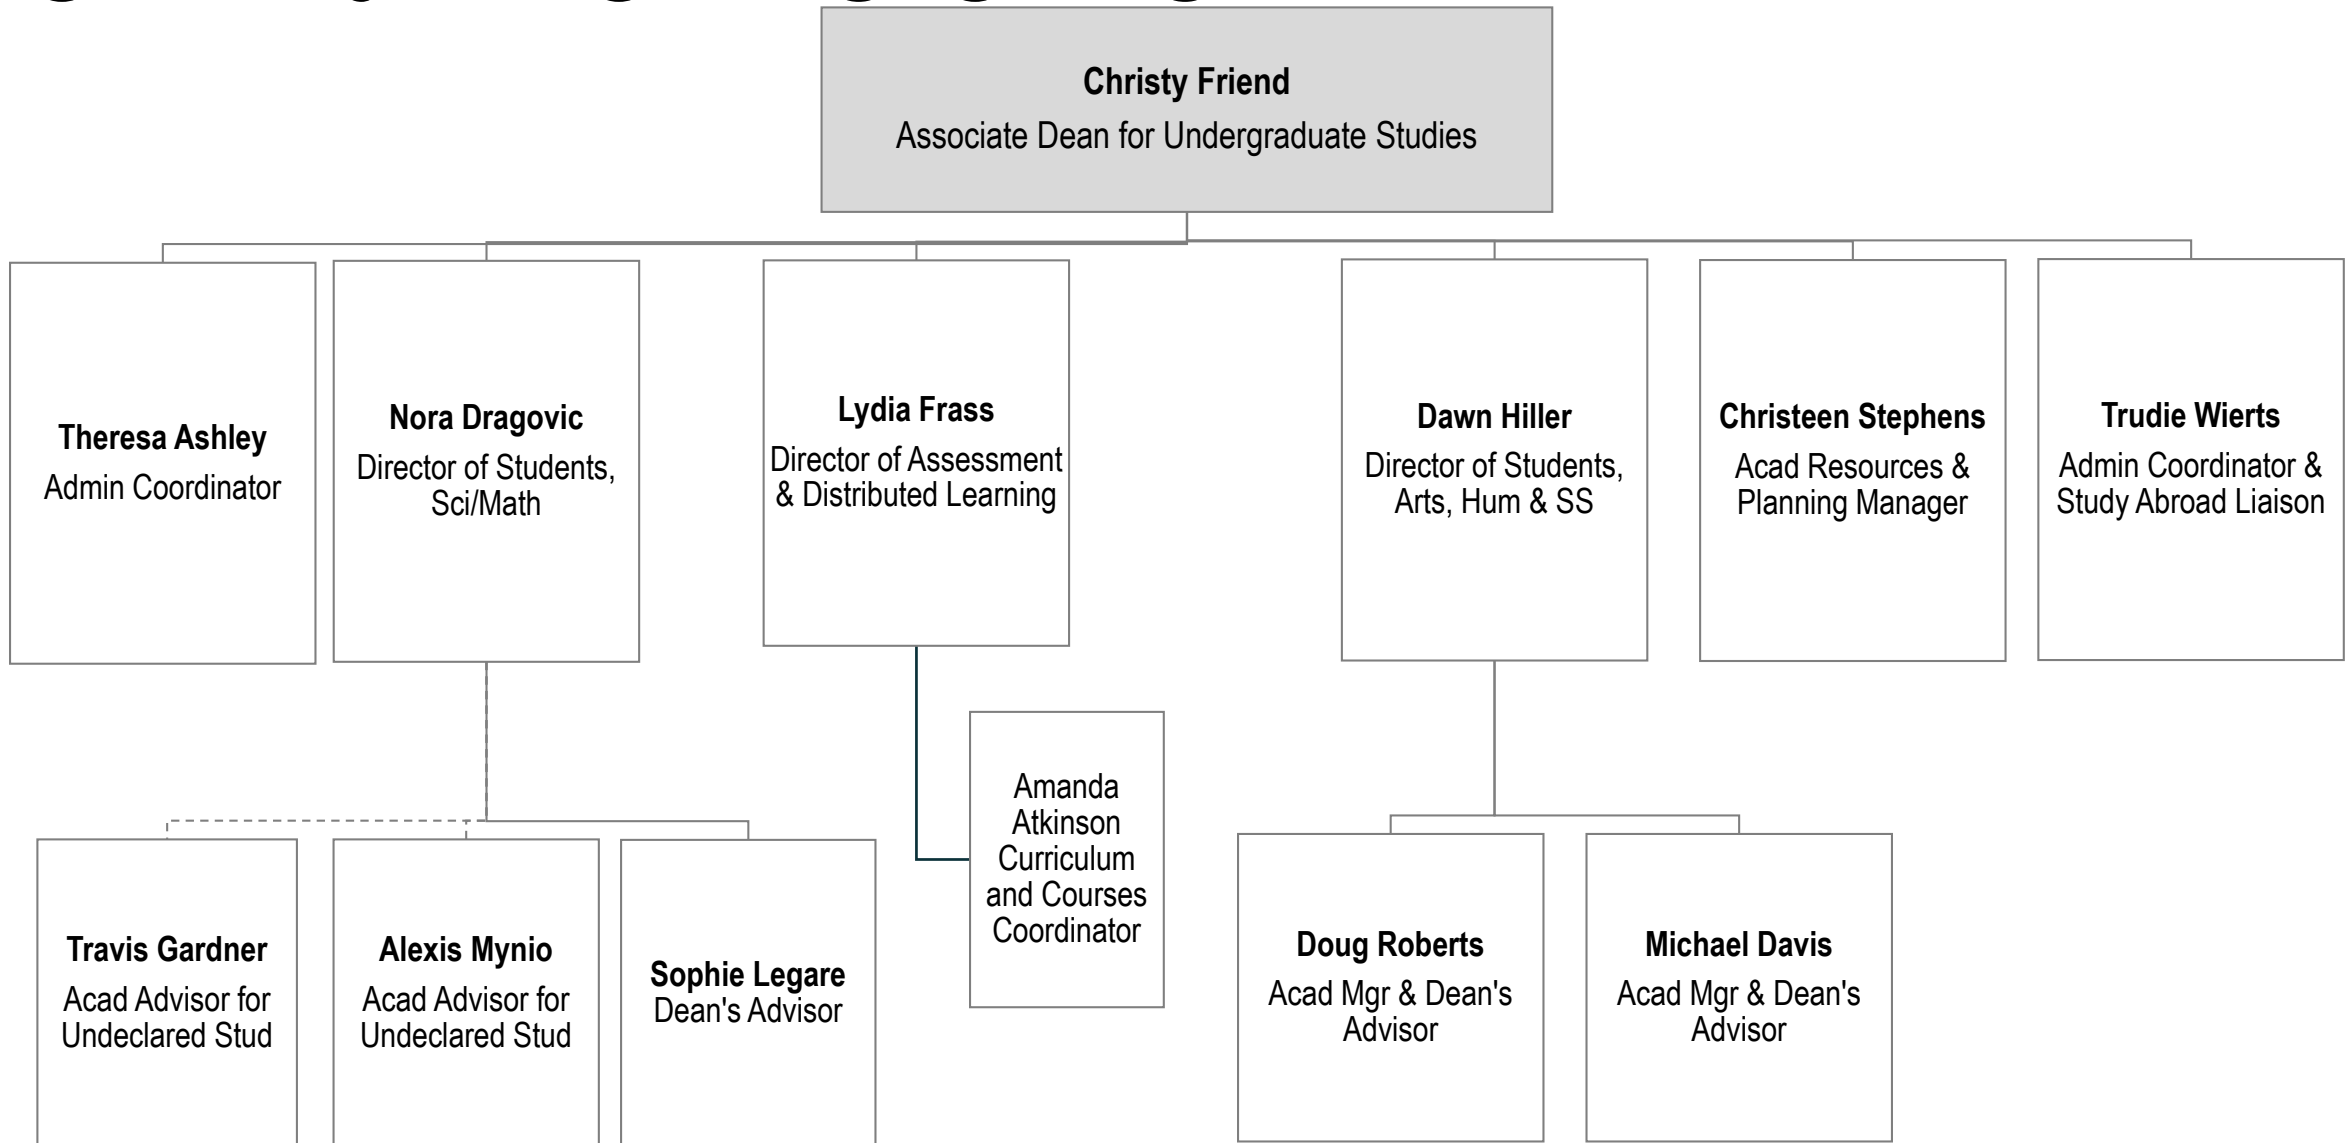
Christy Friend
Associate Dean for Undergraduate Studies

Theresa Ashley
Admin Coordinator

Nora Dragovic
Director of Students, Sci/Math

Lydia Frass
Director of Assessment & Distributed Learning

Dawn Hiller
Director of Students, Arts, Hum & SS

Christeen Stephens
Acad Resources & Planning Manager

Trudie Wierts
Admin Coordinator & Study Abroad Liaison

Amanda Atkinson Curriculum and Courses Coordinator

Travis Gardner
Acad Advisor for Undeclared Stud

Alexis Mynio
Acad Advisor for Undeclared Stud

Sophie Legare
Dean's Advisor

Doug Roberts
Acad Mgr & Dean's Advisor

Michael Davis
Acad Mgr & Dean's Advisor